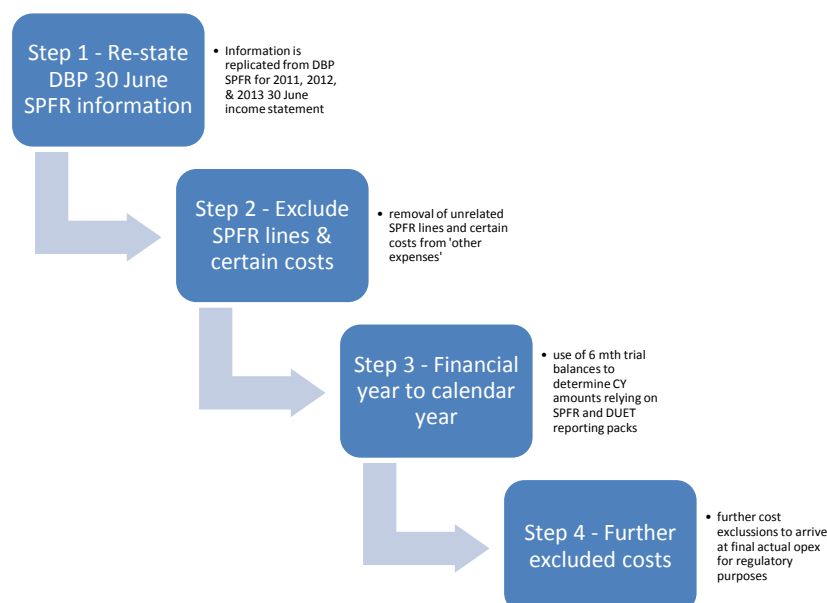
Step 1 - Re-state DBP 30 June SPFR information

• Information is replicated from DBP SPFR for 2011, 2012, & 2013 30 June income statement

Step 2 - Exclude SPFR lines & certain costs

• removal of unrelated SPFR lines and certain costs from 'other expenses'

Step 3 - Financial year to calendar year

• use of 6 mth trial balances to determine CY amounts relying on SPFR and DUET reporting packs

Step 4 - Further excluded costs

• further cost exclussions to arrive at final actual opex for regulatory purposes